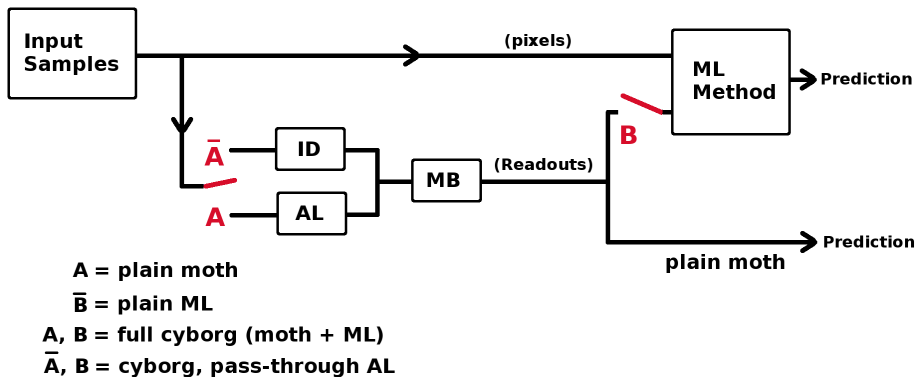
Input Samples

(pixels)

ML Method

Prediction

$\overline{A}$

ID

B

MB

(Readouts)

A

AL

Prediction

plain moth

A = plain moth

$\overline{B}$ = plain ML

A, B = full cyborg (moth + ML)

$\overline{A}$, B = cyborg, pass-through AL